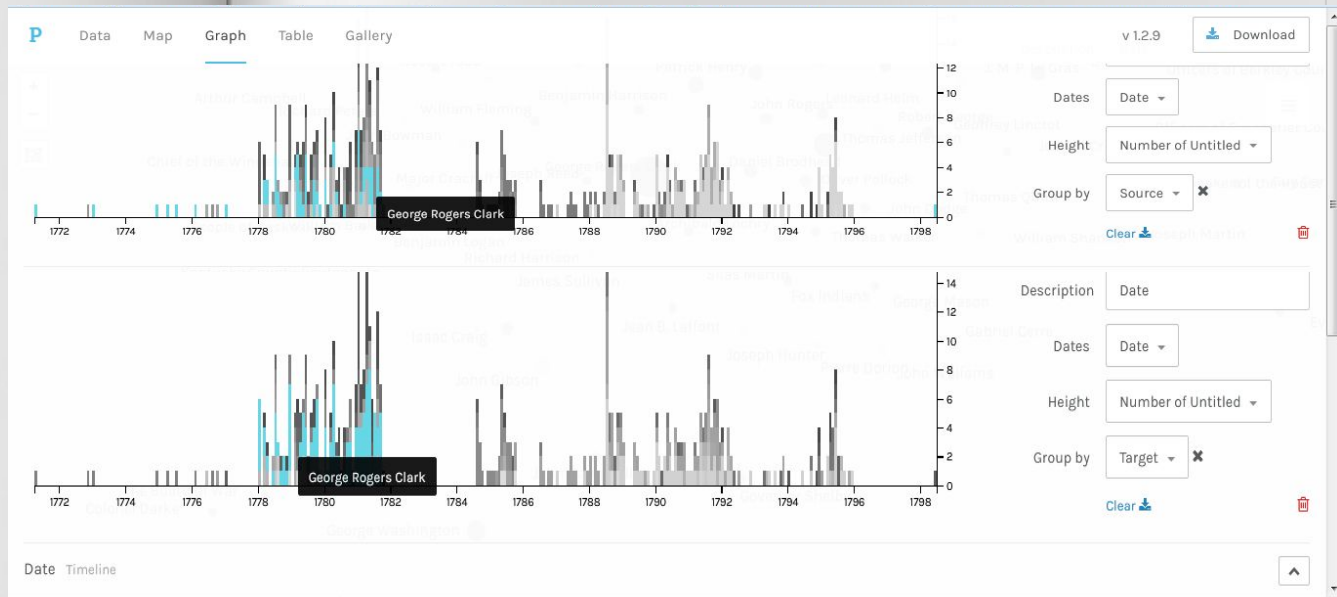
P Data Map Graph Table Gallery

v 1.2.9 Download

12
10
8
6
4
2
0

1772 1774 1776 1778 1780 1782 1784 1786 1788 1790 1792 1794 1796 1798

George Rogers Clark

Dates Date
Height Number of Untitled
Group by Source
Clear

14
12
10
8
6
4
2
0

1772 1774 1776 1778 1780 1782 1784 1786 1788 1790 1792 1794 1796 1798

George Rogers Clark

Description Date
Dates Date
Height Number of Untitled
Group by Target
Clear

Date Timeline